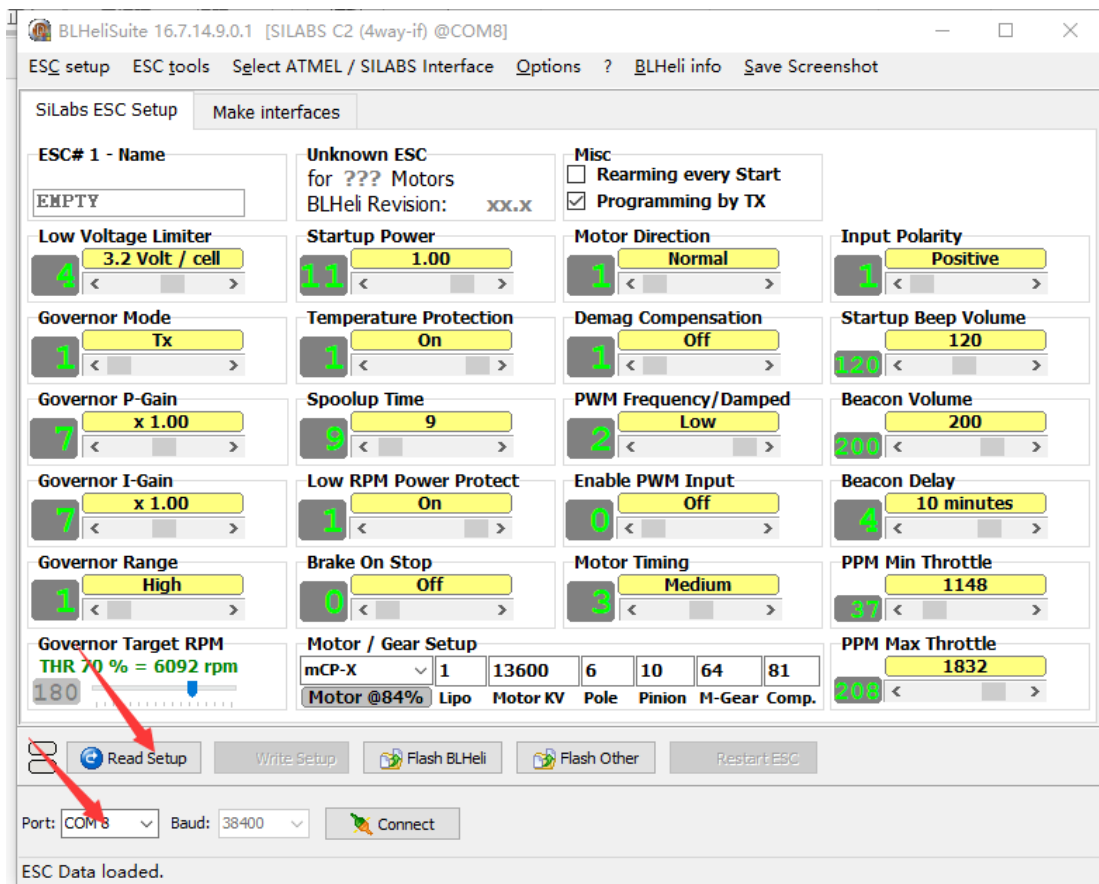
BLHeliSuite 16.7.14.9.0.1 [SILABS C2 (4way-if) @COM8]

ESC setup ESC tools Select ATMEL / SILABS Interface Options ? BLHeli info Save Screenshot

SiLabs ESC Setup Make interfaces

ESC# 1 - Name
EMPTY

Unknown ESC
for ??? Motors
BLHeli Revision: xx.x

Misc
Rearming every Start
Programming by TX

Low Voltage Limiter
4 3.2 Volt / cell

Startup Power
11 1.00

Motor Direction
1 Normal

Input Polarity
1 Positive

Governor Mode
1 Tx

Temperature Protection
1 On

Demag Compensation
1 Off

Startup Beep Volume
120 120

Governor P-Gain
7 x 1.00

Spoolup Time
9 9

PWM Frequency/Damped
2 Low

Beacon Volume
200 200

Governor I-Gain
7 x 1.00

Low RPM Power Protect
1 On

Enable PWM Input
0 Off

Beacon Delay
4 10 minutes

Governor Range
1 High

Brake On Stop
0 Off

Motor Timing
3 Medium

PPM Min Throttle
37 1148

Governor Target RPM
THR 70 % = 6092 rpm
180

Motor / Gear Setup
mCP-X 1 13600 6 10 64 81
Motor @84% Lipo Motor KV Pole Pinion M-Gear Comp.

PPM Max Throttle
208 1832

Read Setup Write Setup Flash BLHeli Flash Other Restart ESC

Port: COM 8 Baud: 38400 Connect

ESC Data loaded.